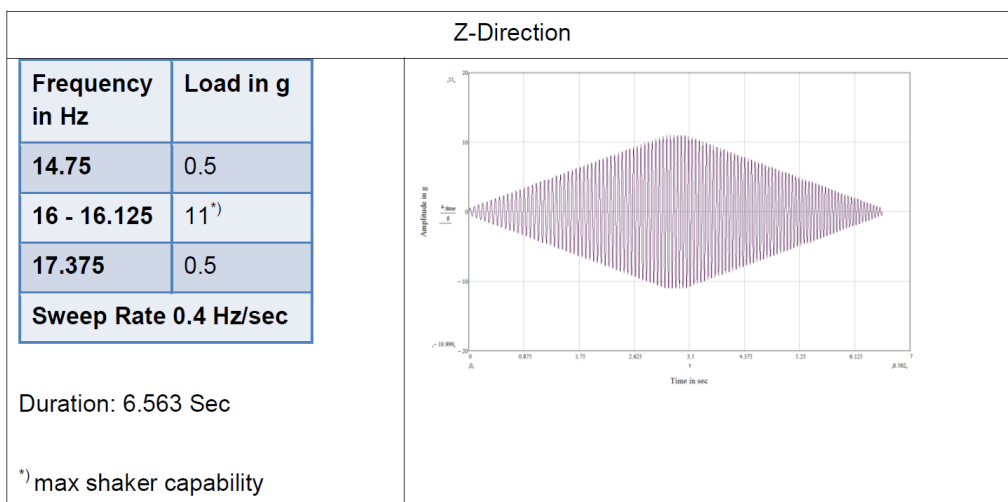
Z-Direction

| Frequency in Hz | Load in g |
|---|---|
| 14.75 | 0.5 |
| 16 - 16.125 | 11$^{*)}$ |
| 17.375 | 0.5 |
| Sweep Rate 0.4 Hz/sec | |

Duration: 6.563 Sec

$^{*)}$ max shaker capability

,11, 20
10
-10
-10.999,
-20
Amplitude in g
0 0.875 1.75 2.625 3.5 4.375 5.25 6.125 7
,0, ,6.562,
Time in sec